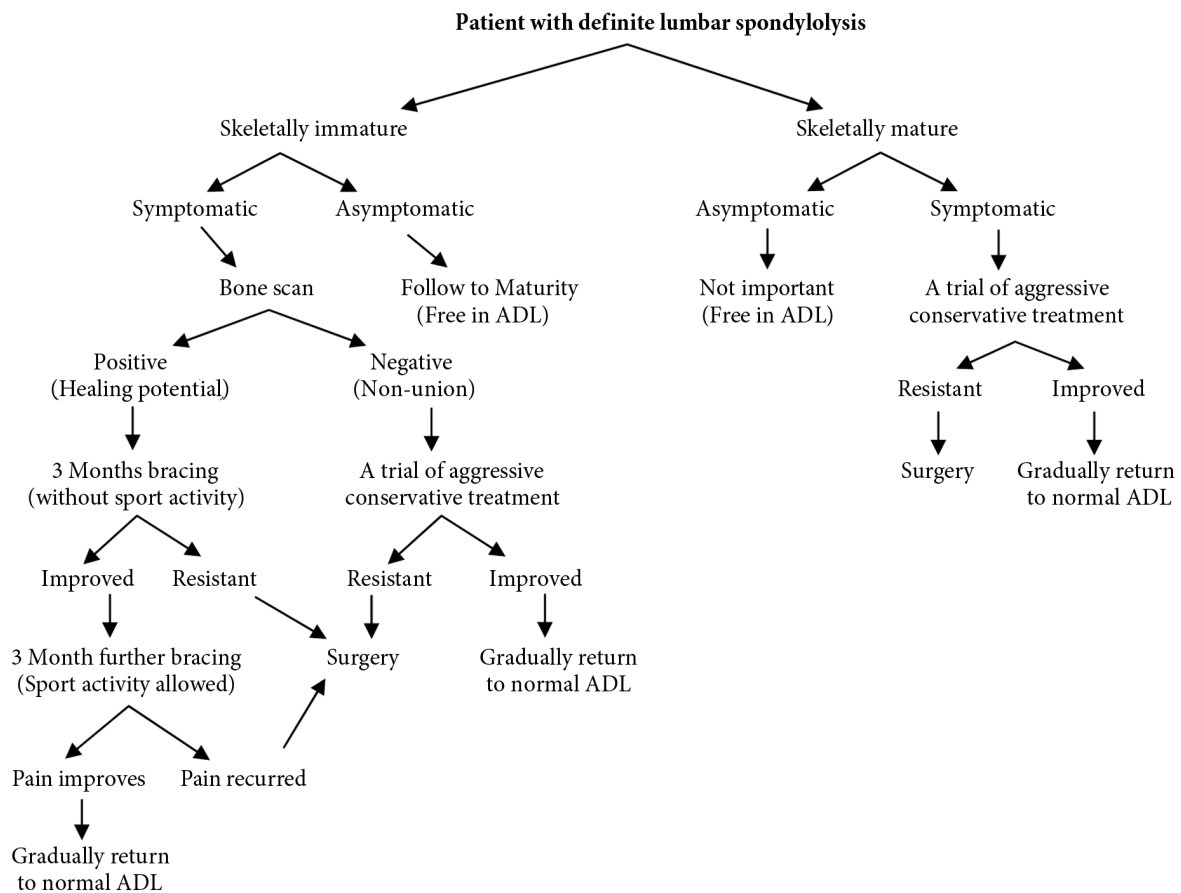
Patient with definite lumbar spondylolysis

Skeletally immature

Symptomatic

Bone scan

Positive
(Healing potential)

3 Months bracing
(without sport activity)

Improved

3 Month further bracing
(Sport activity allowed)

Pain improves

Gradually return
to normal ADL

Pain recurred

Resistant

Negative
(Non-union)

A trial of aggressive
conservative treatment

Resistant

Surgery

Improved

Gradually return
to normal ADL

Asymptomatic

Follow to Maturity
(Free in ADL)

Skeletally mature

Asymptomatic

Not important
(Free in ADL)

Symptomatic

A trial of aggressive
conservative treatment

Resistant

Surgery

Improved

Gradually return
to normal ADL